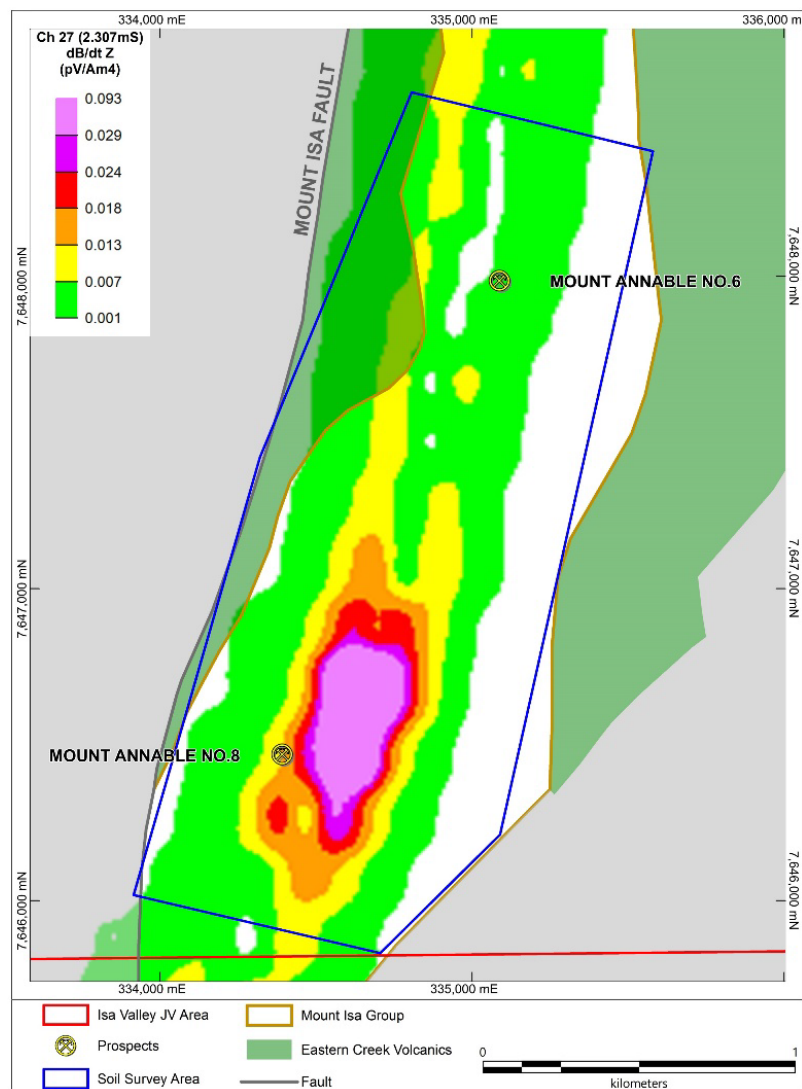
334,000 mE
335,000 mE
336,000 m

Ch 27 (2.307mS)
dB/dt Z
(pV/Am4)

0.093
0.029
0.024
0.018
0.013
0.007
0.001

MOUNT ISA FAULT

7,648,000 mN
7,648,000 mN

MOUNT ANNABLE NO.6

7,647,000 mN
7,647,000 mN

MOUNT ANNABLE NO.8

7,646,000 mN
7,646,000 mN

334,000 mE
335,000 mE

Isa Valley JV Area
Prospects
Soil Survey Area
Mount Isa Group
Eastern Creek Volcanics
Fault

0
1
kilometers